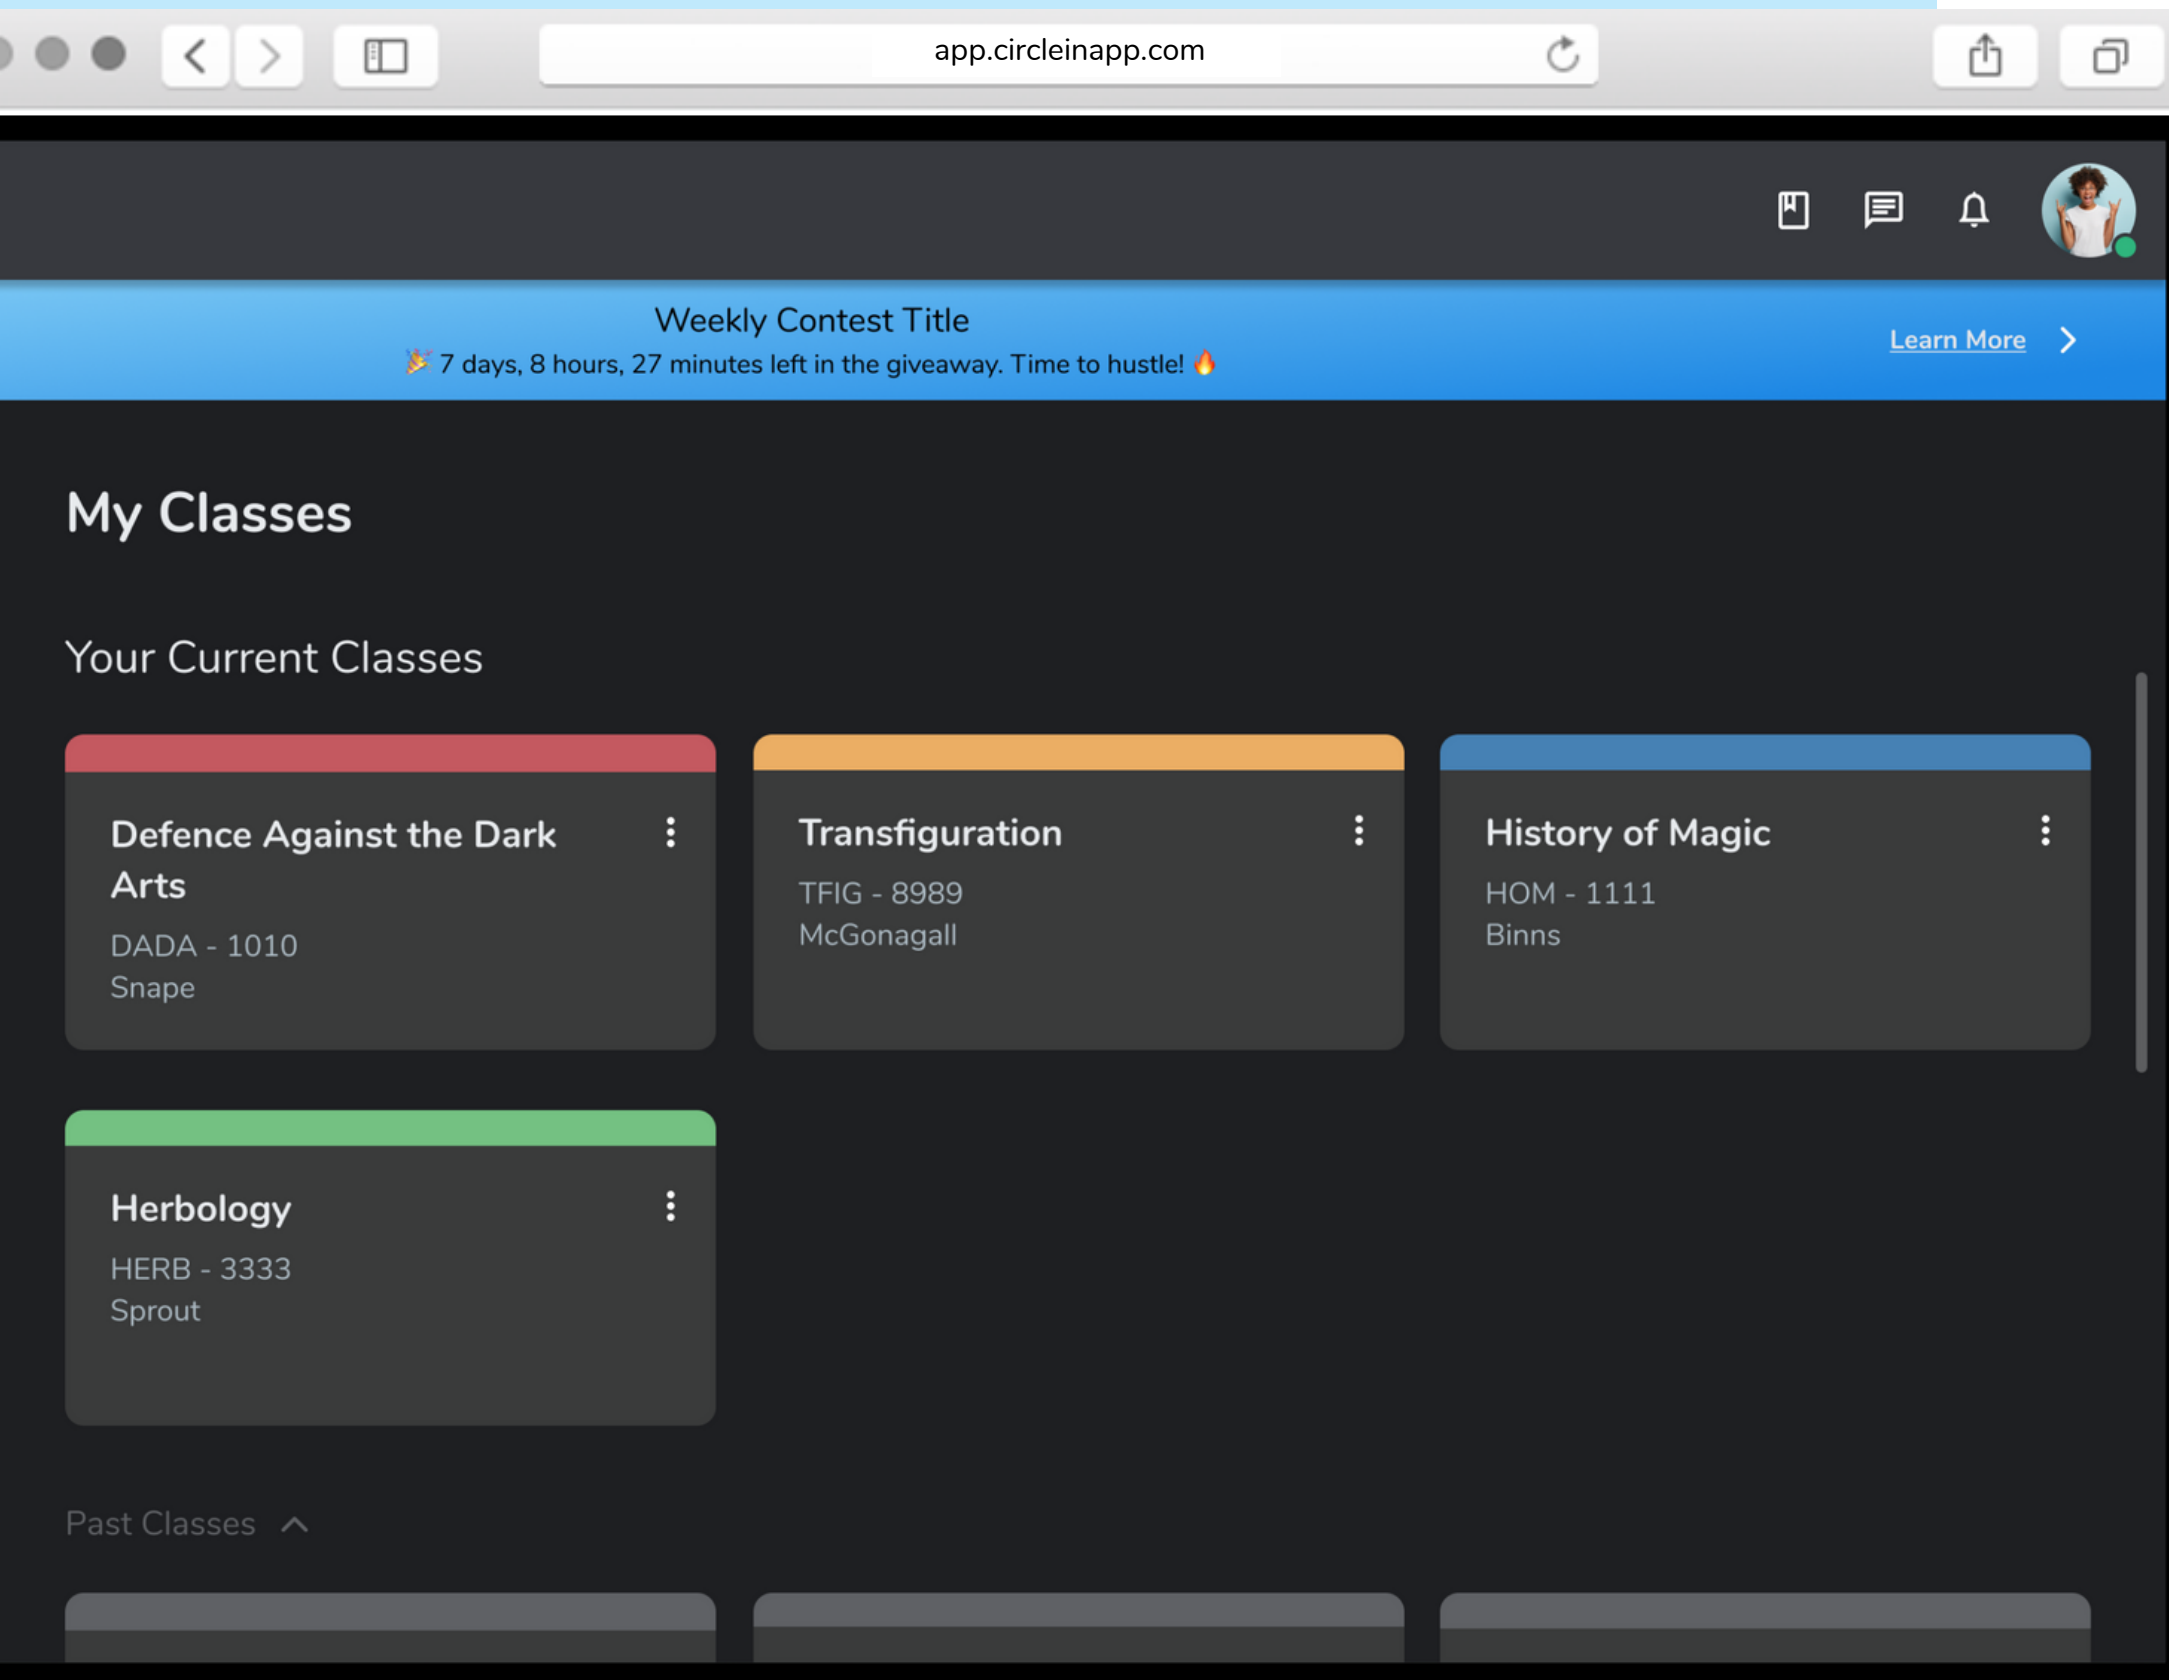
app.circleinapp.com

Weekly Contest Title

🎉 7 days, 8 hours, 27 minutes left in the giveaway. Time to hustle! 🔥

Learn More

My Classes

Your Current Classes

Defence Against the Dark Arts

DADA - 1010

Snape

Transfiguration

TFIG - 8989

McGonagall

History of Magic

HOM - 1111

Binns

Herbology

HERB - 3333

Sprout

Past Classes